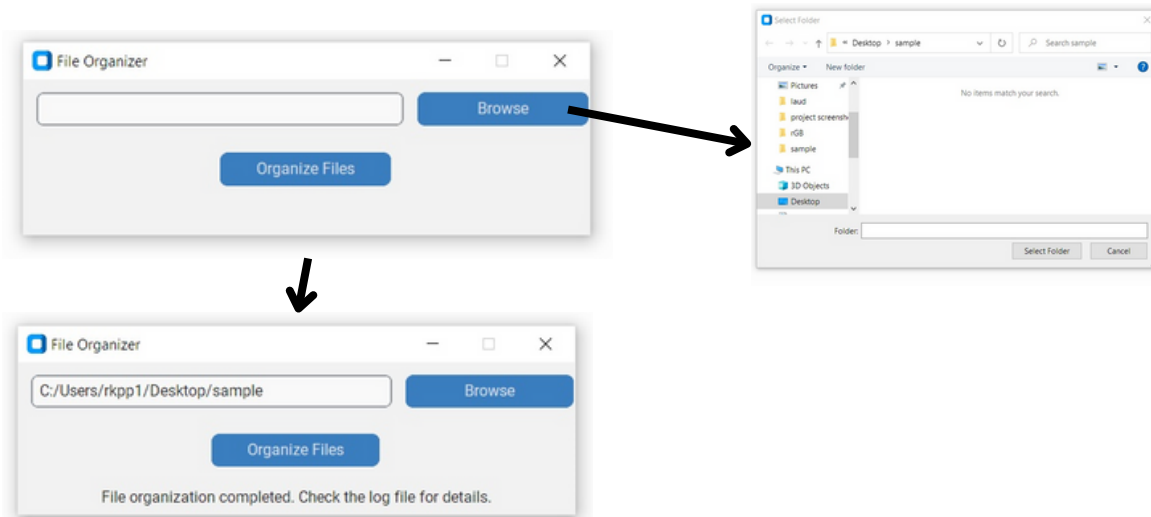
File Organizer

Browse

Organize Files

Select Folder

« Desktop › sample

Search sample

Organize ▾

New folder

Pictures

laud

project screensh

rGB

sample

This PC

3D Objects

Desktop

No items match your search.

Folder:

Select Folder

Cancel

File Organizer

C:/Users/rkpp1/Desktop/sample

Browse

Organize Files

File organization completed. Check the log file for details.